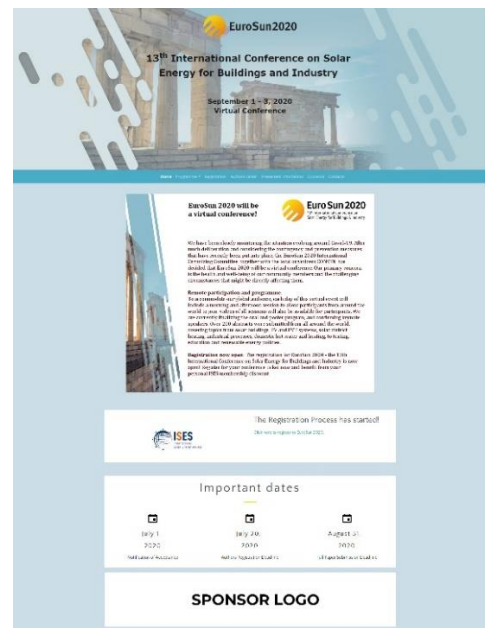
EuroSun2020

13th International Conference on Solar Energy for Buildings and Industry

September 1 – 3, 2020
Virtual Conference

Home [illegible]

EuroSun 2020 will be a virtual conference!

Euro Sun 2020
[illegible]

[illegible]

Remote participation and programme
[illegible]

Registration now open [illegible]

ISES

The Registration Process has started!
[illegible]

Important dates

July 1
2020
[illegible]

July 20,
2020
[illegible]

August 31
2020
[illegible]

SPONSOR LOGO